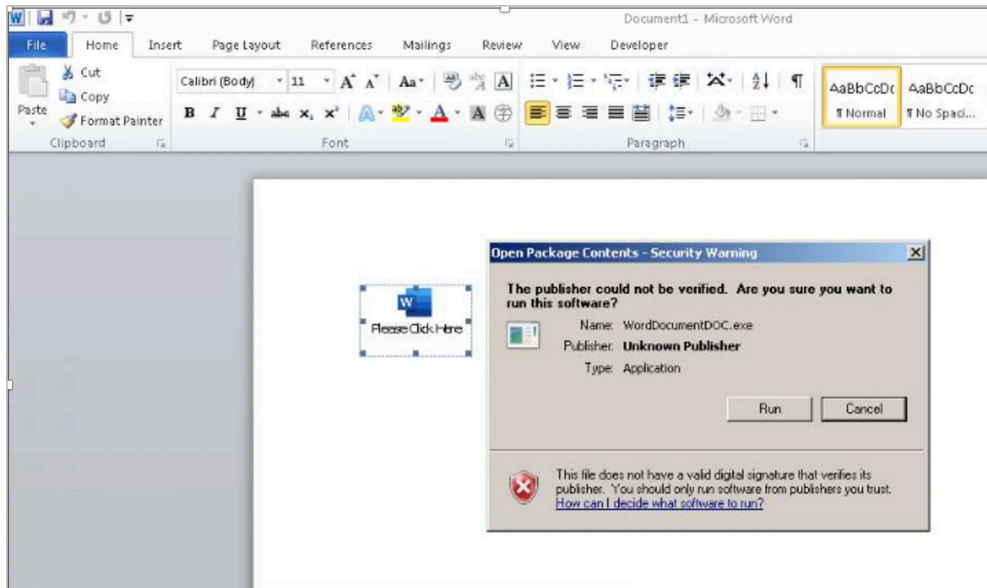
Document1 - Microsoft Word

File Home Insert Page Layout References Mailings Review View Developer

Cut
Copy
Paste
Format Painter
Clipboard

Calibri (Body) 11
B I U abe $x_2$ $x^2$
Font

Paragraph

AaBbCcDc
¶ Normal
AaBbCcDc
¶ No Spaci...

W
Please Click Here

Open Package Contents - Security Warning

The publisher could not be verified. Are you sure you want to run this software?

Name: WordDocumentDOC.exe
Publisher: Unknown Publisher
Type: Application

Run Cancel

This file does not have a valid digital signature that verifies its publisher. You should only run software from publishers you trust.
How can I decide what software to run?